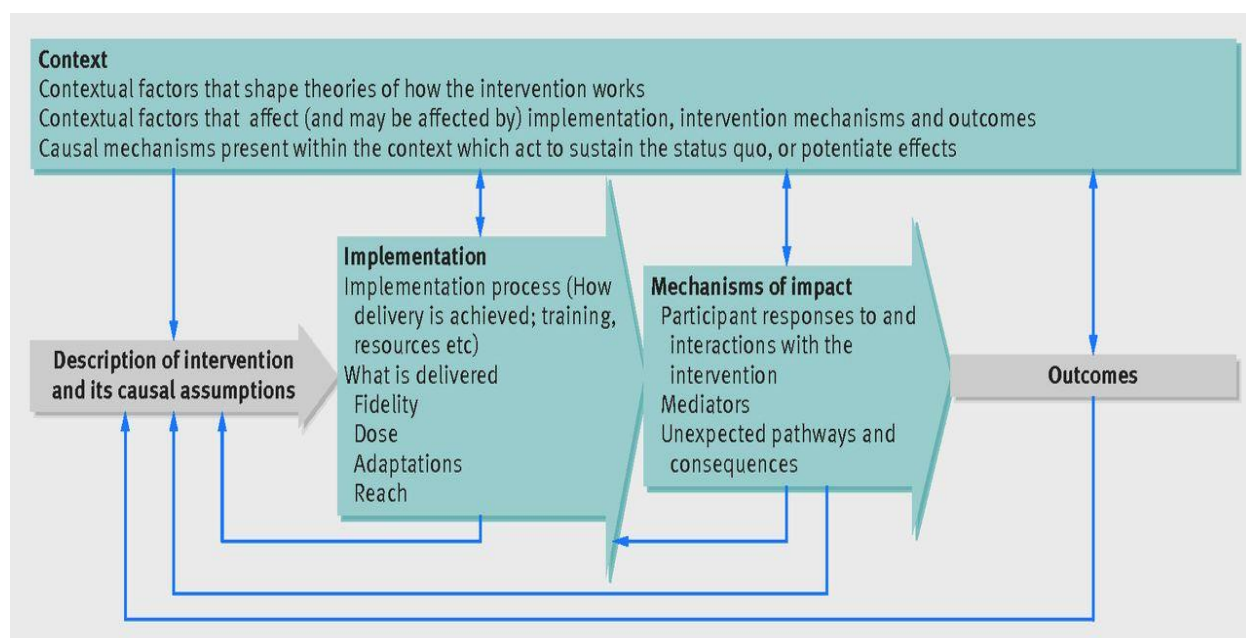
Context
Contextual factors that shape theories of how the intervention works
Contextual factors that affect (and may be affected by) implementation, intervention mechanisms and outcomes
Causal mechanisms present within the context which act to sustain the status quo, or potentiate effects

Description of intervention and its causal assumptions

Implementation
Implementation process (How delivery is achieved; training, resources etc)
What is delivered
Fidelity
Dose
Adaptations
Reach

Mechanisms of impact
Participant responses to and interactions with the intervention
Mediators
Unexpected pathways and consequences

Outcomes